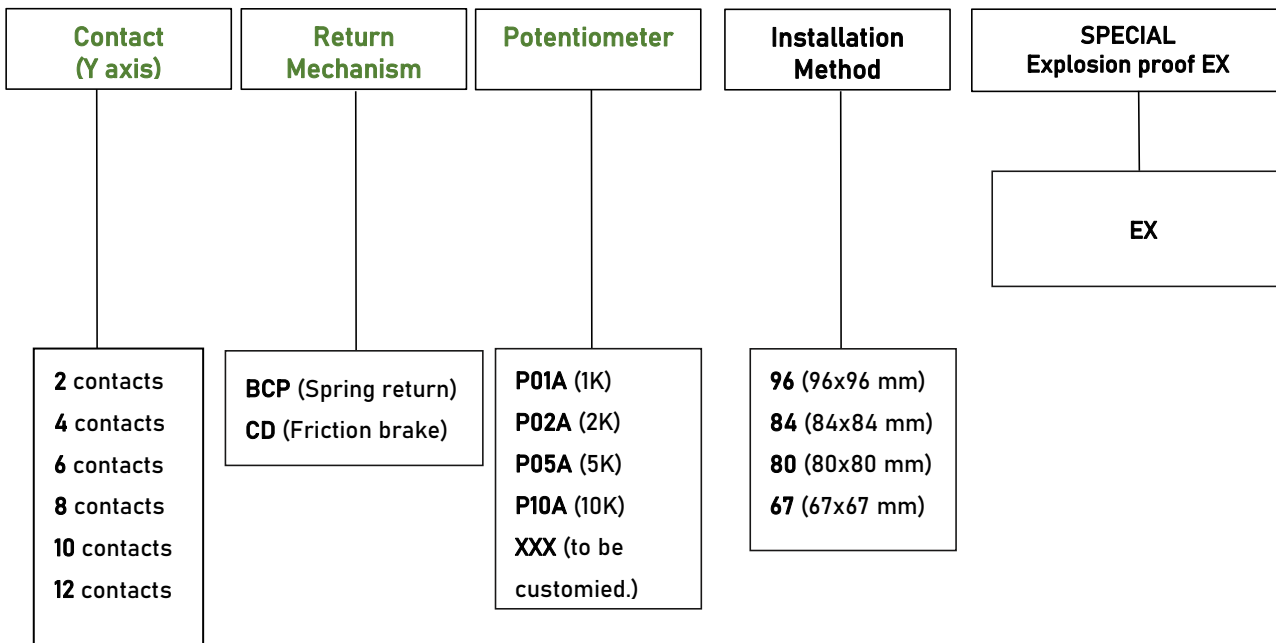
Contact
(Y axis)

Return
Mechanism

Potentiometer

Installation
Method

SPECIAL
Explosion proof EX

EX

2 contacts
4 contacts
6 contacts
8 contacts
10 contacts
12 contacts

BCP (Spring return)
CD (Friction brake)

P01A (1K)
P02A (2K)
P05A (5K)
P10A (10K)
XXX (to be customied.)

96 (96x96 mm)
84 (84x84 mm)
80 (80x80 mm)
67 (67x67 mm)